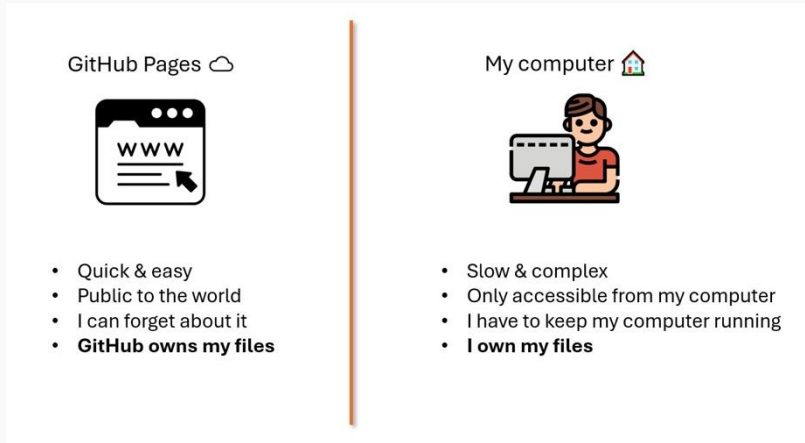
GitHub Pages ☁

WWW

• Quick & easy
• Public to the world
• I can forget about it
• **GitHub owns my files**

My computer 🏠

• Slow & complex
• Only accessible from my computer
• I have to keep my computer running
• **I own my files**